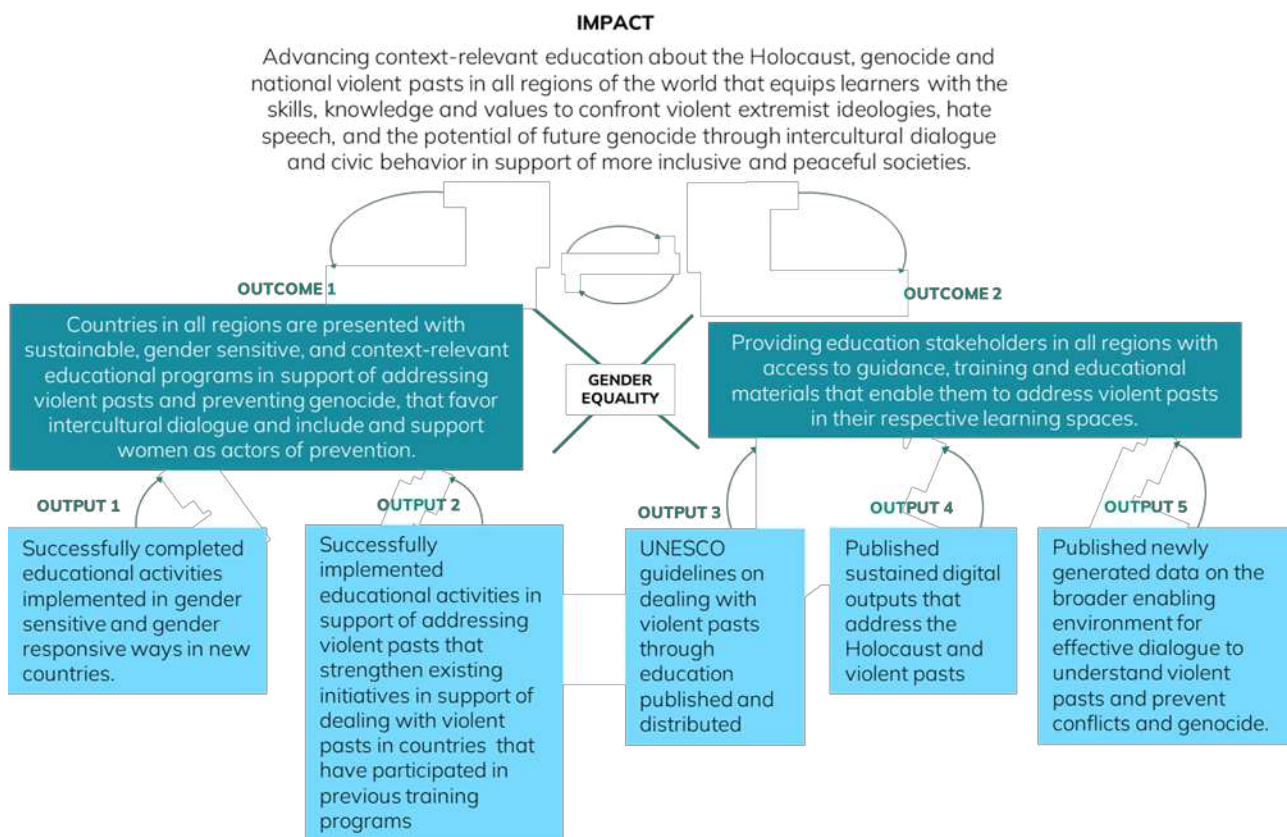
IMPACT

Advancing context-relevant education about the Holocaust, genocide and national violent pasts in all regions of the world that equips learners with the skills, knowledge and values to confront violent extremist ideologies, hate speech, and the potential of future genocide through intercultural dialogue and civic behavior in support of more inclusive and peaceful societies.

OUTCOME 1

Countries in all regions are presented with sustainable, gender sensitive, and context-relevant educational programs in support of addressing violent pasts and preventing genocide, that favor intercultural dialogue and include and support women as actors of prevention.

GENDER EQUALITY

OUTCOME 2

Providing education stakeholders in all regions with access to guidance, training and educational materials that enable them to address violent pasts in their respective learning spaces.

OUTPUT 1

Successfully completed educational activities implemented in gender sensitive and gender responsive ways in new countries.

OUTPUT 2

Successfully implemented educational activities in support of addressing violent pasts that strengthen existing initiatives in support of dealing with violent pasts in countries that have participated in previous training programs

OUTPUT 3

UNESCO guidelines on dealing with violent pasts through education published and distributed

OUTPUT 4

Published sustained digital outputs that address the Holocaust and violent pasts

OUTPUT 5

Published newly generated data on the broader enabling environment for effective dialogue to understand violent pasts and prevent conflicts and genocide.